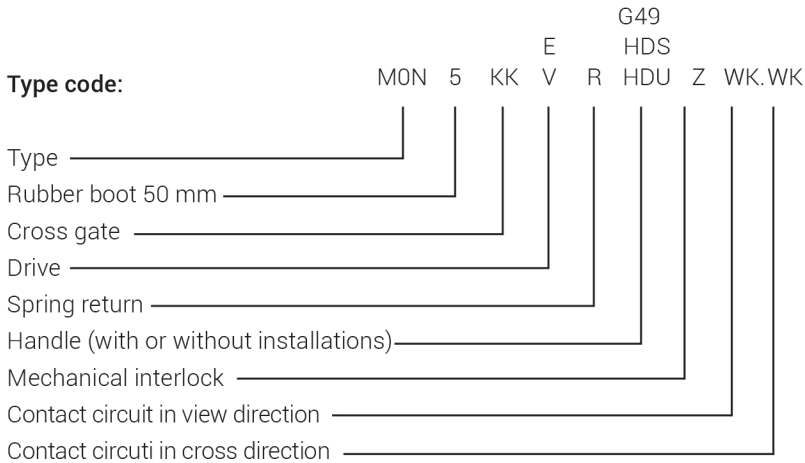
G49
E HDS
Type code: M0N 5 KK V R HDU Z WK.WK

Type
Rubber boot 50 mm
Cross gate
Drive
Spring return
Handle (with or without installations)
Mechanical interlock
Contact circuit in view direction
Contact circuti in cross direction